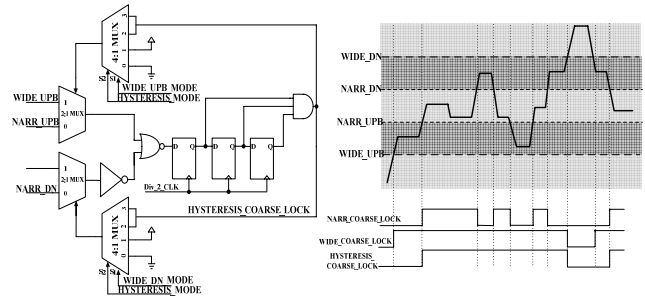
4:1 MUX
3
2
1
0
S2 S1
WIDE_UPB_MODE
HYSTERESIS_MODE
WIDE_UPB
1
2:1 MUX
0
NARR_UPB
D Q
D Q
D Q
Div_2_CLK
1
2:1 MUX
0
NARR_DN
HYSTERESIS_COARSE_LOCK
4:1 MUX
3
2
1
0
S2 S1
WIDE_DN_MODE
HYSTERESIS_MODE
WIDE_DN
NARR_DN
NARR_UPB
WIDE_UPB
NARR_COARSE_LOCK
WIDE_COARSE_LOCK
HYSTERESIS_
COARSE_LOCK